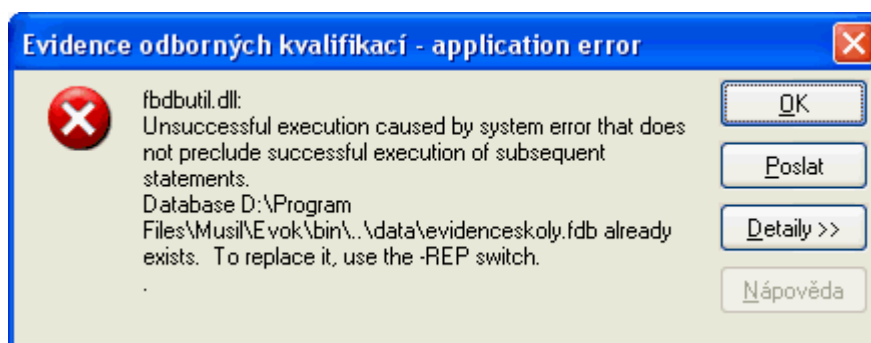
Evidence odborných kvalifikací - application error

fbdbutil.dll:
Unsuccessful execution caused by system error that does not preclude successful execution of subsequent statements.
Database D:\Program Files\Musil\Evok\bin\..\data\evidenceskoly.fdb already exists. To replace it, use the -REP switch.
.

OK

Poslat

Detaily >>

Nápověda